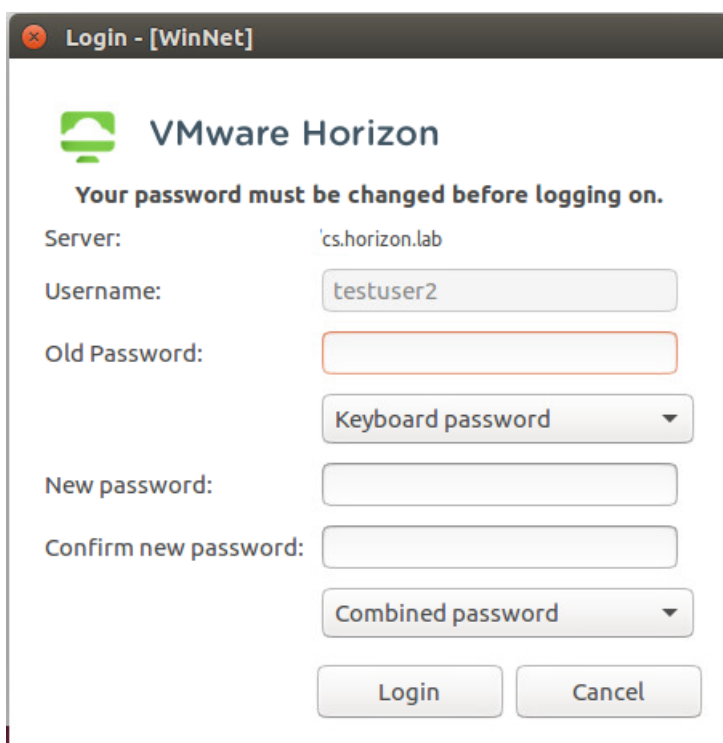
Login - [WinNet]

VMware Horizon

Your password must be changed before logging on.

Server: cs.horizon.lab

Username: testuser2

Old Password:

Keyboard password

New password:

Confirm new password:

Combined password

Login

Cancel